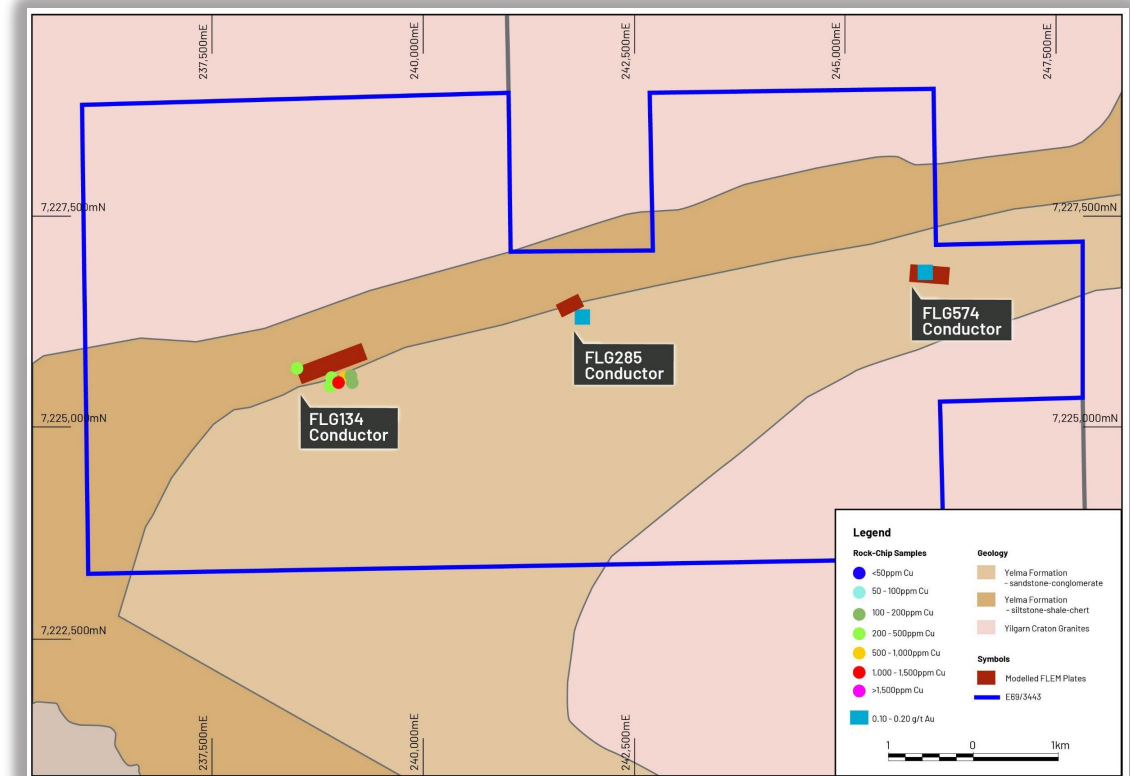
237,500mE
240,000mE
242,500mE
245,000mE
247,500mE

7,227,500mN
7,227,500mN

FLG574
Conductor

FLG285
Conductor

FLG134
Conductor

7,225,000mN
7,225,000mN

7,222,500mN

237,500mE
240,000mE
242,500mE

Legend

Rock-Chip Samples
<50ppm Cu
50 - 100ppm Cu
100 - 200ppm Cu
200 - 500ppm Cu
500 - 1,000ppm Cu
1,000 - 1,500ppm Cu
>1,500ppm Cu
0.10 - 0.20 g/t Au

Geology
Yelma Formation - sandstone-conglomerate
Yelma Formation - siltstone-shale-chert
Yilgarn Craton Granites

Symbols
Modelled FLEM Plates
E69/3443

1 0 1km